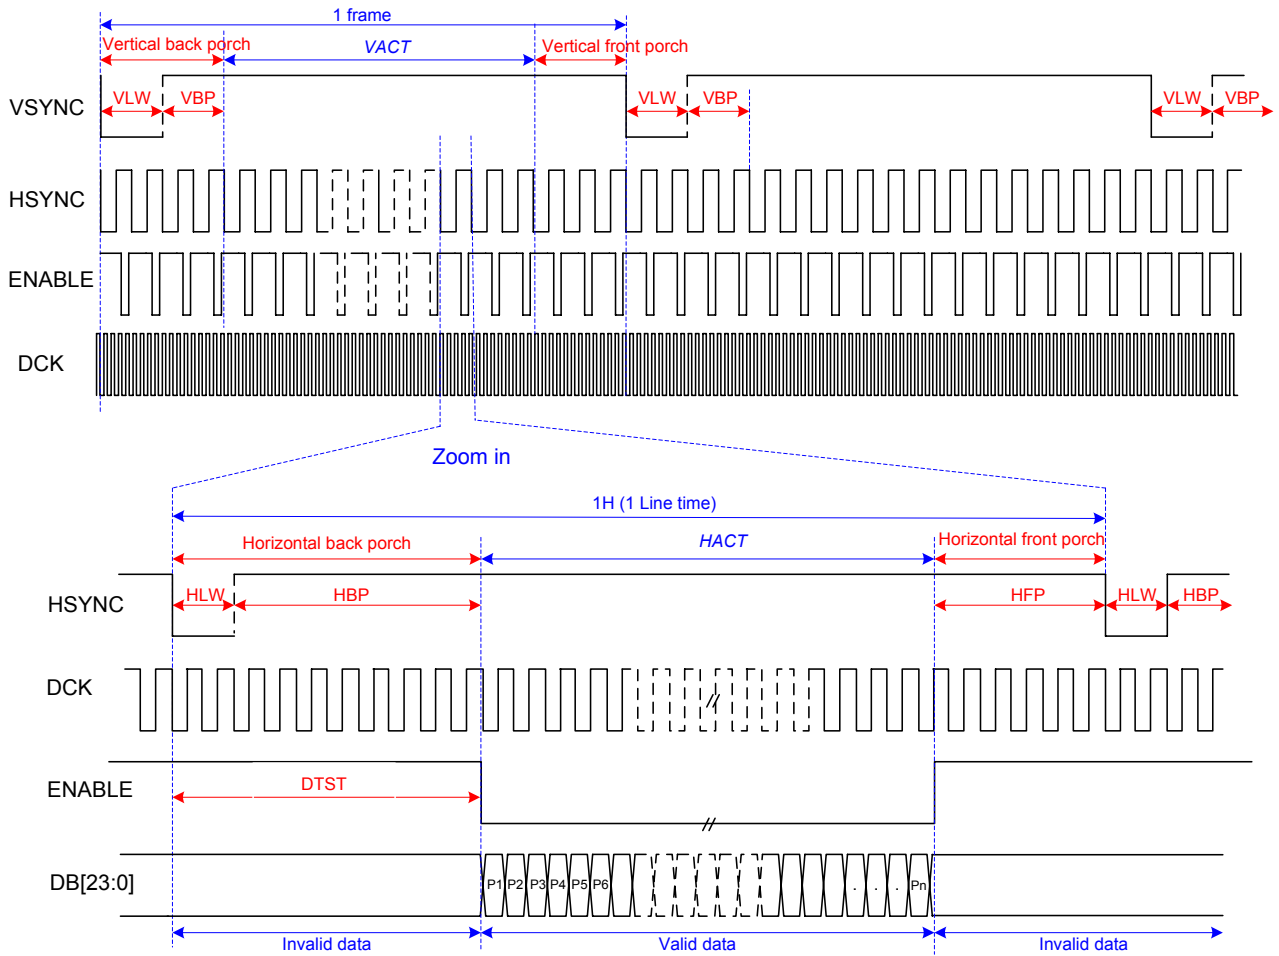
1 frame
Vertical back porch
VACT
Vertical front porch
VSYNC
VLW
VBP
VLW
VBP
VLW
VBP
HSYNC
ENABLE
DCK
Zoom in
1H (1 Line time)
Horizontal back porch
HACT
Horizontal front porch
HSYNC
HLW
HBP
HFP
HLW
HBP
DCK
ENABLE
DTST
DB[23:0]
P1 P2 P3 P4 P5 P6
. . .
Pn
Invalid data
Valid data
Invalid data